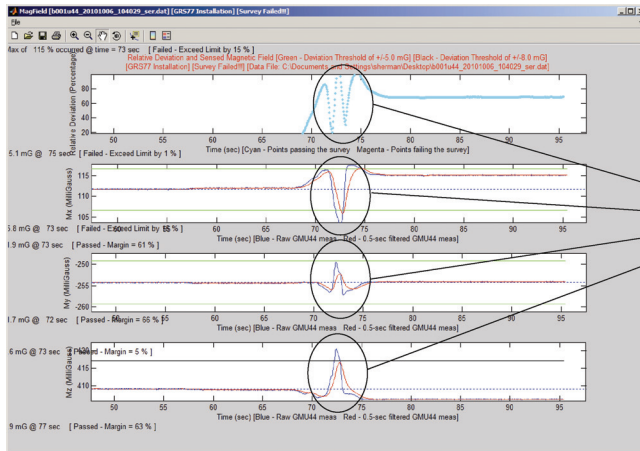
MagField [b001u44_20101006_104029_ser.dat] [GRS77 Installation] [Survey Failed!!]

File

Max of 115 % occured @ time = 73 sec [ Failed - Exceed Limit by 15 % ]

Relative Deviation and Sensed Magnetic Field [Green - Deviation Threshold of +/-5.0 mG] [Black - Deviation Threshold of +/-8.0 mG]

[GRS77 Installation] [Survey Failed!!] [Data File: C:\Documents and Settings\sherman\Desktop\b001u44_20101006_104029_ser.dat]

Relative Deviation (Percentage)

80
60
40
20

50 55 60 65 70 75 80 85 90 95

Time (sec) [Cyan - Points passing the survey Magenta - Points failing the survey]

5.1 mG @ 75 sec [ Failed - Exceed Limit by 1 % ]

Mx (MilliGauss)

115
110
105

50 55 60 65 70 75 80 85 90 95

5.8 mG @ 73 sec [ Failed - Exceed Limit by 16 % ]

Time (sec) [Blue - Raw GMU44 meas Red - 0.5-sec filtered GMU44 meas]

1.9 mG @ 73 sec [ Passed - Margin = 61 % ]

My (MilliGauss)

-250
-255
-260

50 55 60 65 70 75 80 85 90 95

1.7 mG @ 72 sec [ Passed - Margin = 66 % ]

Time (sec) [Blue - Raw GMU44 meas Red - 0.5-sec filtered GMU44 meas]

6 mG @ 73 sec [ Passed - Margin = 5 % ]

Mz (MilliGauss)

410

50 55 60 65 70 75 80 85 90 95

Time (sec) [Blue - Raw GMU44 meas Red - 0.5-sec filtered GMU44 meas]

.9 mG @ 77 sec [ Passed - Margin = 63 % ]